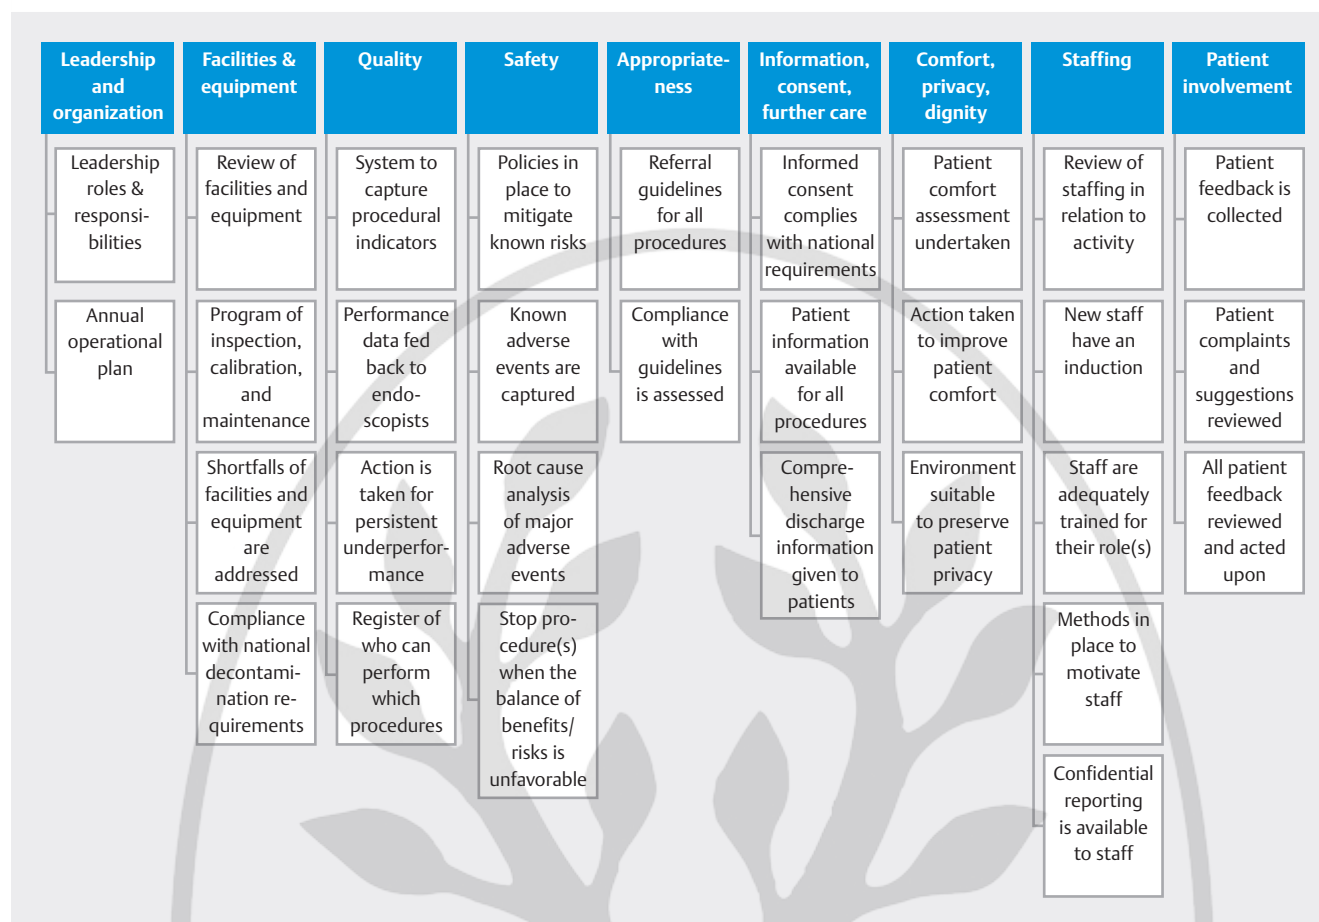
Leadership and organization

Leadership roles & responsibilities

Annual operational plan

Facilities & equipment

Review of facilities and equipment

Program of inspection, calibration, and maintenance

Shortfalls of facilities and equipment are addressed

Compliance with national decontamination requirements

Quality

System to capture procedural indicators

Performance data fed back to endoscopists

Action is taken for persistent underperformance

Register of who can perform which procedures

Safety

Policies in place to mitigate known risks

Known adverse events are captured

Root cause analysis of major adverse events

Stop procedure(s) when the balance of benefits/ risks is unfavorable

Appropriateness

Referral guidelines for all procedures

Compliance with guidelines is assessed

Information, consent, further care

Informed consent complies with national requirements

Patient information available for all procedures

Comprehensive discharge information given to patients

Comfort, privacy, dignity

Patient comfort assessment undertaken

Action taken to improve patient comfort

Environment suitable to preserve patient privacy

Staffing

Review of staffing in relation to activity

New staff have an induction

Staff are adequately trained for their role(s)

Methods in place to motivate staff

Confidential reporting is available to staff

Patient involvement

Patient feedback is collected

Patient complaints and suggestions reviewed

All patient feedback reviewed and acted upon